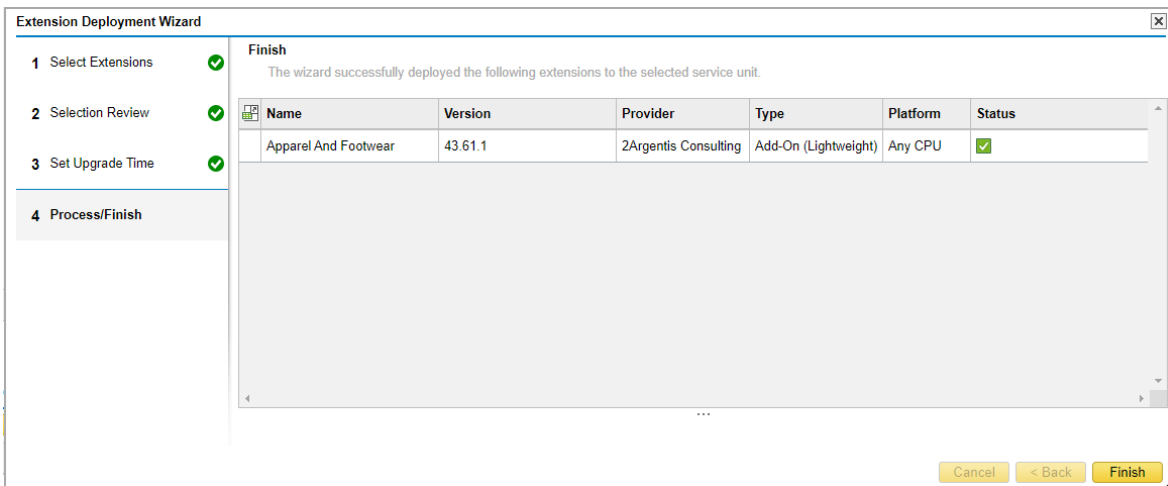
Extension Deployment Wizard

1 Select Extensions

2 Selection Review

3 Set Upgrade Time

4 Process/Finish

Finish

The wizard successfully deployed the following extensions to the selected service unit.

| Name | Version | Provider | Type | Platform | Status |
|---|---|---|---|---|---|
| Apparel And Footwear | 43.61.1 | 2Argentis Consulting | Add-On (Lightweight) | Any CPU | ✓ |

Cancel  < Back  Finish